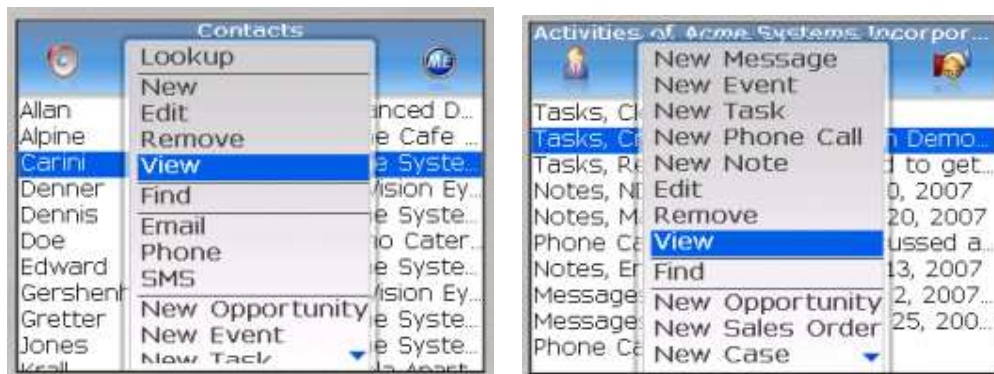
Contacts

Lookup
New
Edit
Remove
View
Find
Email
Phone
SMS
New Opportunity
New Event
New Task

Allan
Alpine
Carini
Denner
Dennis
Doe
Edward
Gershenh
Gretter
Jones

inced D...
e Cafe ...
e Syste...
Vision Ey...
e Syste...
o Cater...
e Syste...
Vision Ey...
e Syste...
e Syste...

Activities of Acme Systems Incorpor...

New Message
New Event
New Task
New Phone Call
New Note
Edit
Remove
View
Find
New Opportunity
New Sales Order
New Case

Tasks, Cl
Tasks, Cl
Tasks, Re
Notes, NI
Notes, M
Phone Ca
Notes, Er
Message
Message
Phone Ca

n Demo...
d to get...
0, 2007
20, 2007
ussed a...
13, 2007
2, 2007...
25, 200...